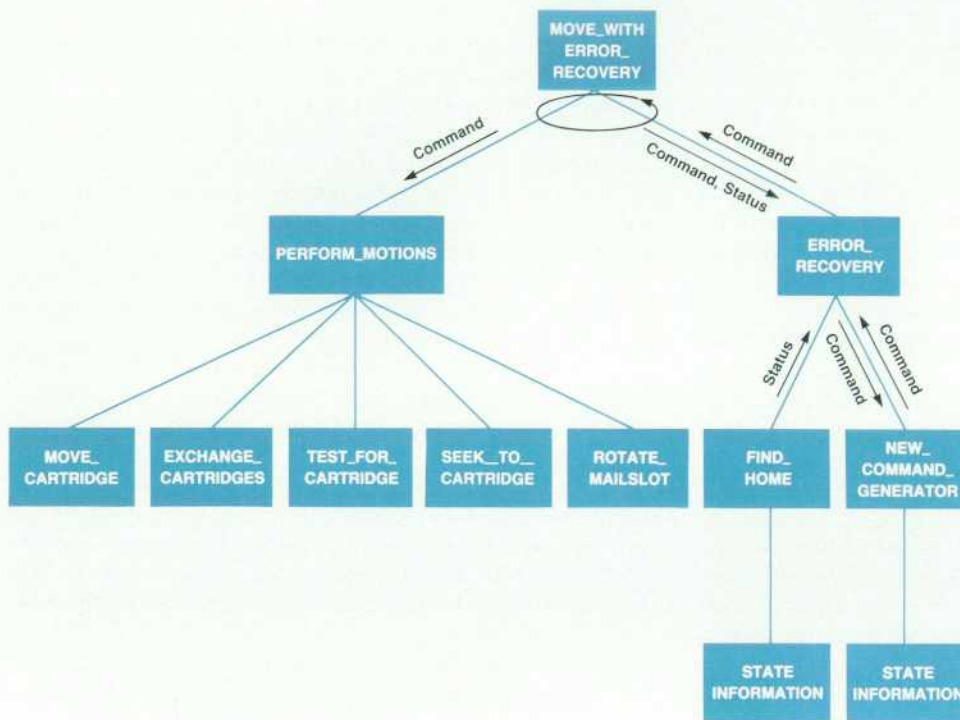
MOVE_WITH ERROR_ RECOVERY

Command

Command

Command, Status

PERFORM_MOTIONS

ERROR_ RECOVERY

Status

Command

Command

MOVE_ CARTRIDGE

EXCHANGE_ CARTRIDGES

TEST_FOR_ CARTRIDGE

SEEK_TO_ CARTRIDGE

ROTATE_ MAILSLOT

FIND_ HOME

NEW_ COMMAND_ GENERATOR

STATE INFORMATION

STATE INFORMATION